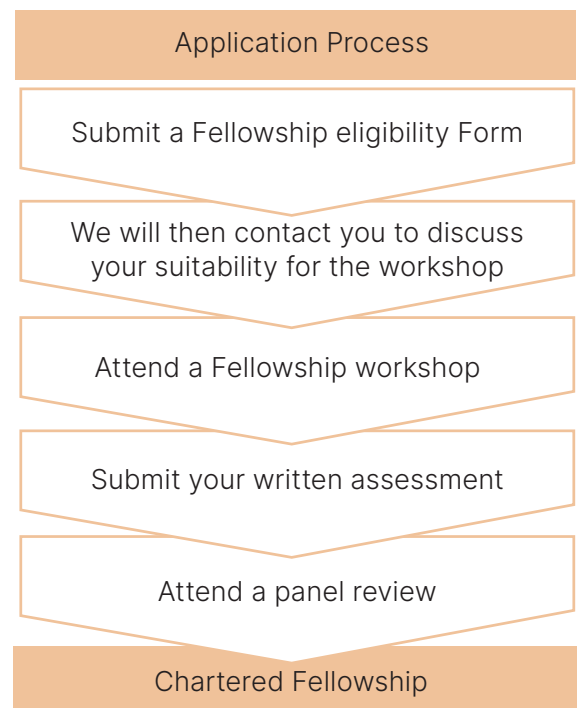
Application Process

Submit a Fellowship eligibility Form

We will then contact you to discuss your suitability for the workshop

Attend a Fellowship workshop

Submit your written assessment

Attend a panel review

Chartered Fellowship